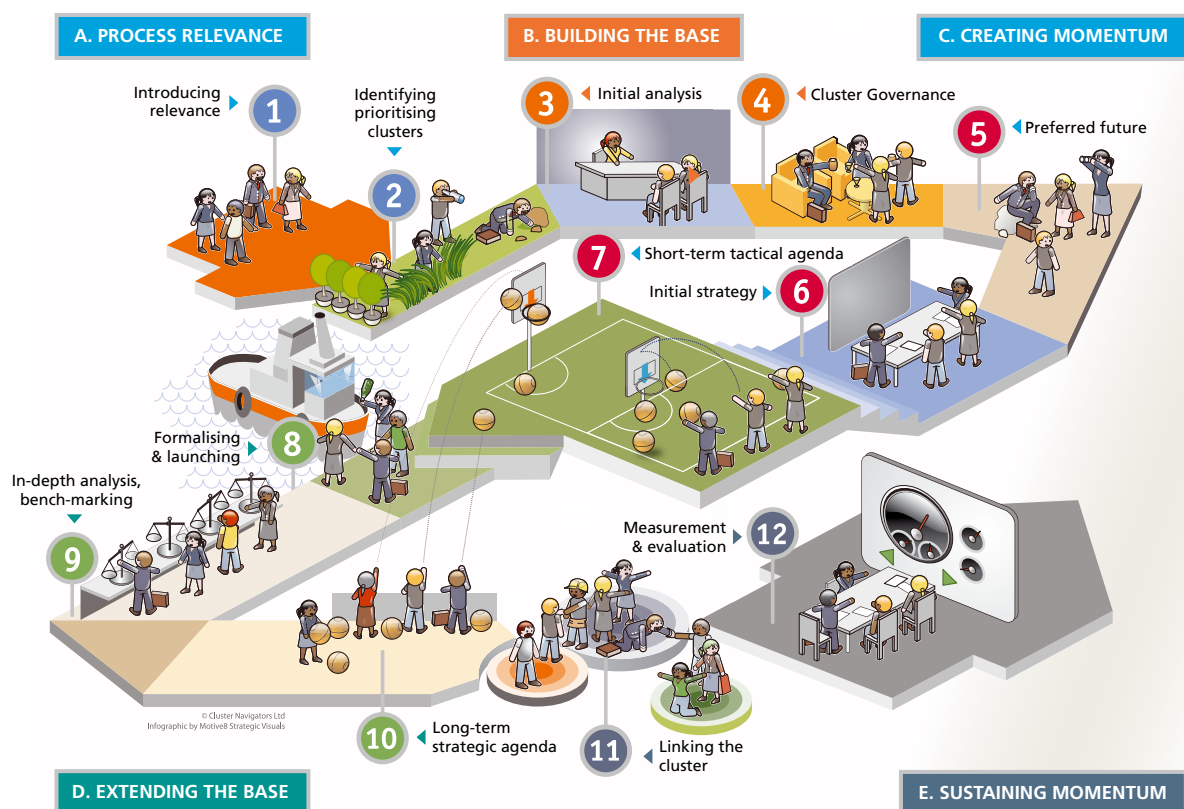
A. PROCESS RELEVANCE

B. BUILDING THE BASE

C. CREATING MOMENTUM

Introducing relevance 1

Identifying prioritising clusters 2

3 Initial analysis

4 Cluster Governance

5 Preferred future

7 Short-term tactical agenda

Initial strategy 6

Formalising & launching 8

In-depth analysis, bench-marking 9

Measurement & evaluation 12

10 Long-term strategic agenda

11 Linking the cluster

© Cluster Navigators Ltd
Infographic by Motive8 Strategic Visuals

D. EXTENDING THE BASE

E. SUSTAINING MOMENTUM